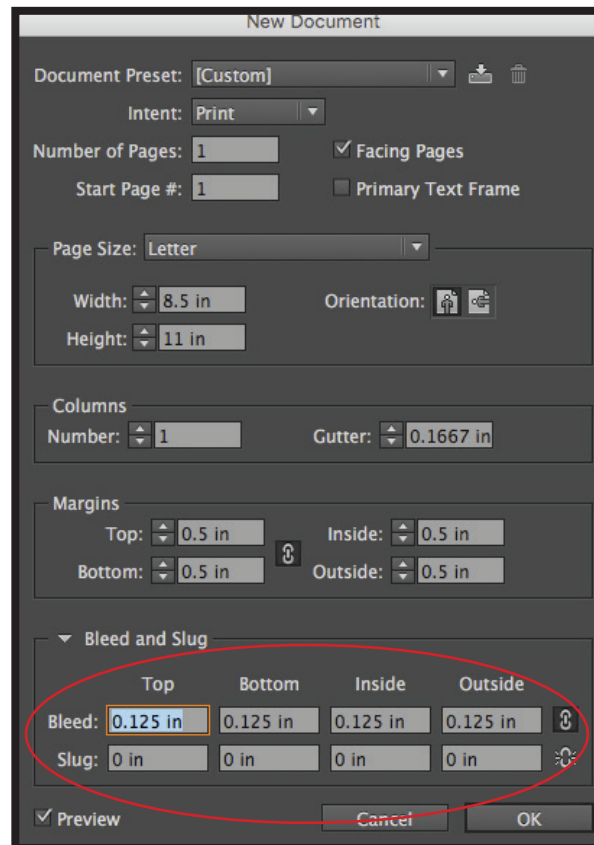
New Document

Document Preset: [Custom]

Intent: Print

Number of Pages: 1

Start Page #: 1

Facing Pages

Primary Text Frame

Page Size: Letter

Width: 8.5 in

Height: 11 in

Orientation:

Columns

Number: 1

Gutter: 0.1667 in

Margins

Top: 0.5 in

Bottom: 0.5 in

Inside: 0.5 in

Outside: 0.5 in

Bleed and Slug

| | Top | Bottom | Inside | Outside |
|---|---|---|---|---|
| Bleed: | 0.125 in | 0.125 in | 0.125 in | 0.125 in |
| Slug: | 0 in | 0 in | 0 in | 0 in |

Preview

Cancel

OK